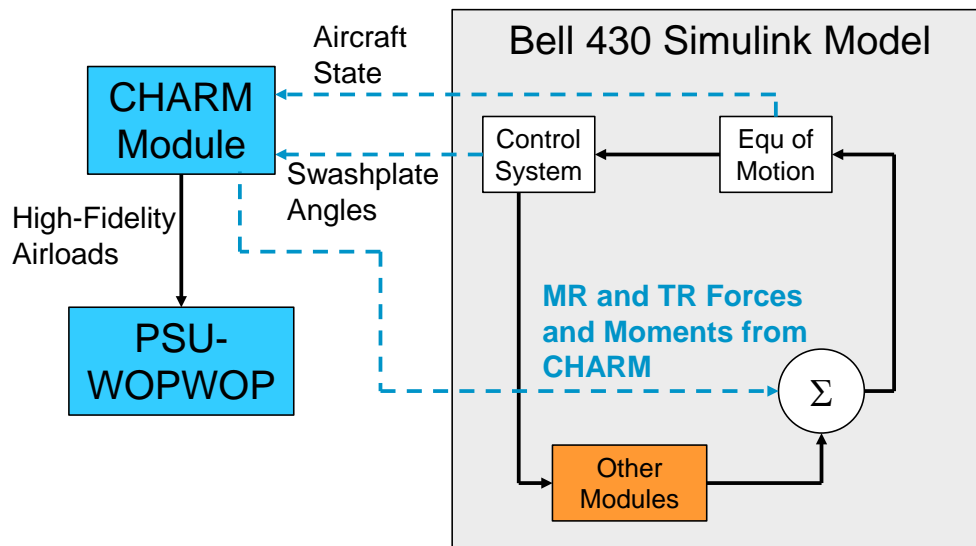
Bell 430 Simulink Model

Aircraft State

CHARM Module

Swashplate Angles

Control System

Equ of Motion

High-Fidelity Airloads

PSU-WOPWOP

MR and TR Forces and Moments from CHARM

$\Sigma$

Other Modules